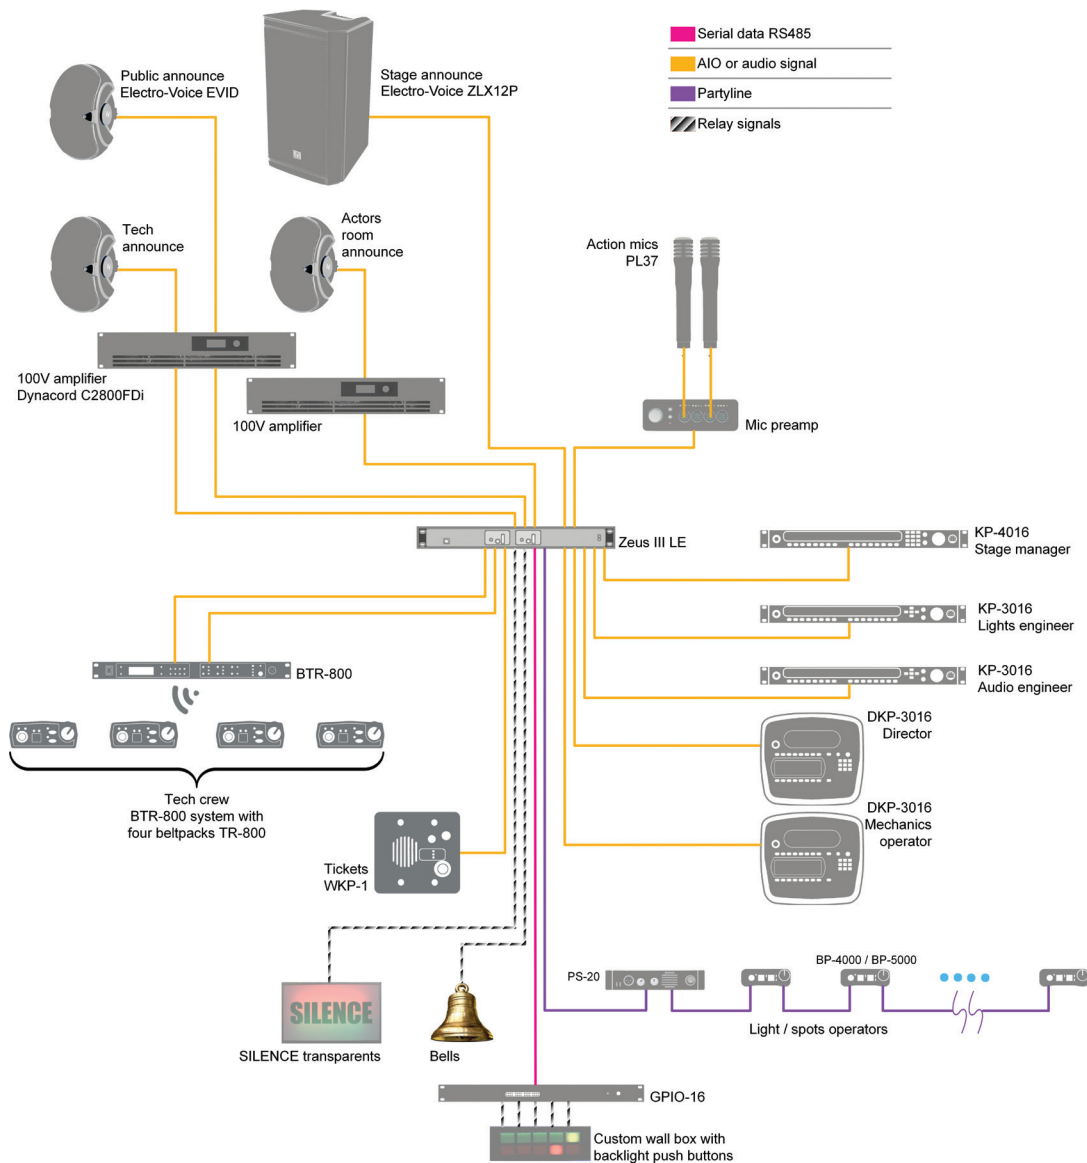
Serial data RS485
AIO or audio signal
Partyline
Relay signals

Public announce
Electro-Voice EVID

Stage announce
Electro-Voice ZLX12P

Tech
announce

Actors
room
announce

Action mics
PL37

100V amplifier
Dynacord C2800FDi

100V amplifier

Mic preamp

Zeus III LE

KP-4016
Stage manager

KP-3016
Lights engineer

KP-3016
Audio engineer

DKP-3016
Director

DKP-3016
Mechanics
operator

BTR-800

Tech crew
BTR-800 system with
four beltpacks TR-800

Tickets
WKP-1

SILENCE

SILENCE transparents

Bells

PS-20

BP-4000 / BP-5000

Light / spots operators

GPIO-16

Custom wall box with
backlight push buttons